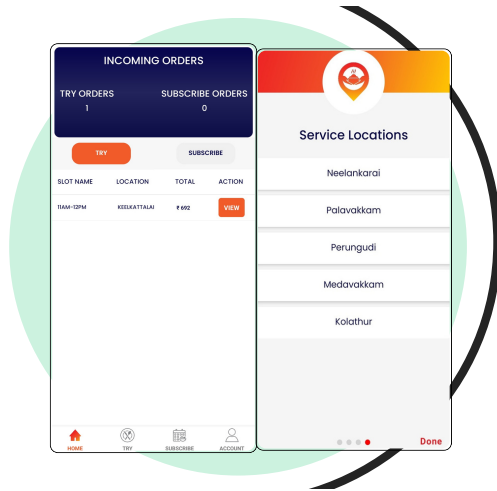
INCOMING ORDERS

TRY ORDERS
1

SUBSCRIBE ORDERS
0

TRY

SUBSCRIBE

| SLOT NAME | LOCATION | TOTAL | ACTION |
|---|---|---|---|
| 11AM-12PM | KEELKATTALAI | ₹ 692 | VIEW |

HOME
TRY
SUBSCRIBE
ACCOUNT

Service Locations

Neelankarai

Palavakkam

Perungudi

Medavakkam

Kolathur

Done